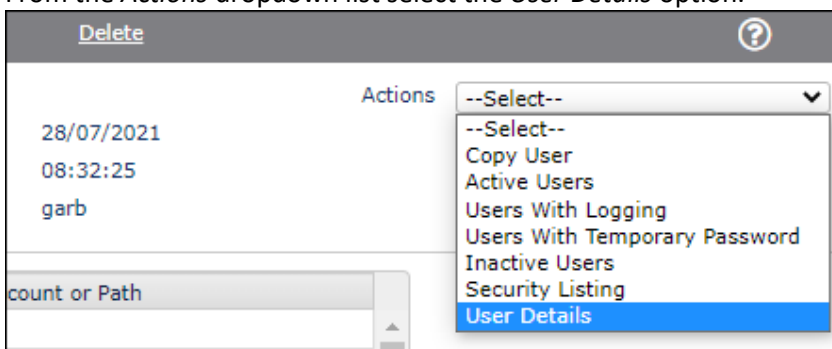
From the Actions dropdown list select the User Details option.

Delete

Actions --Select--

28/07/2021

08:32:25

garb

--Select--
Copy User
Active Users
Users With Logging
Users With Temporary Password
Inactive Users
Security Listing
User Details

count or Path